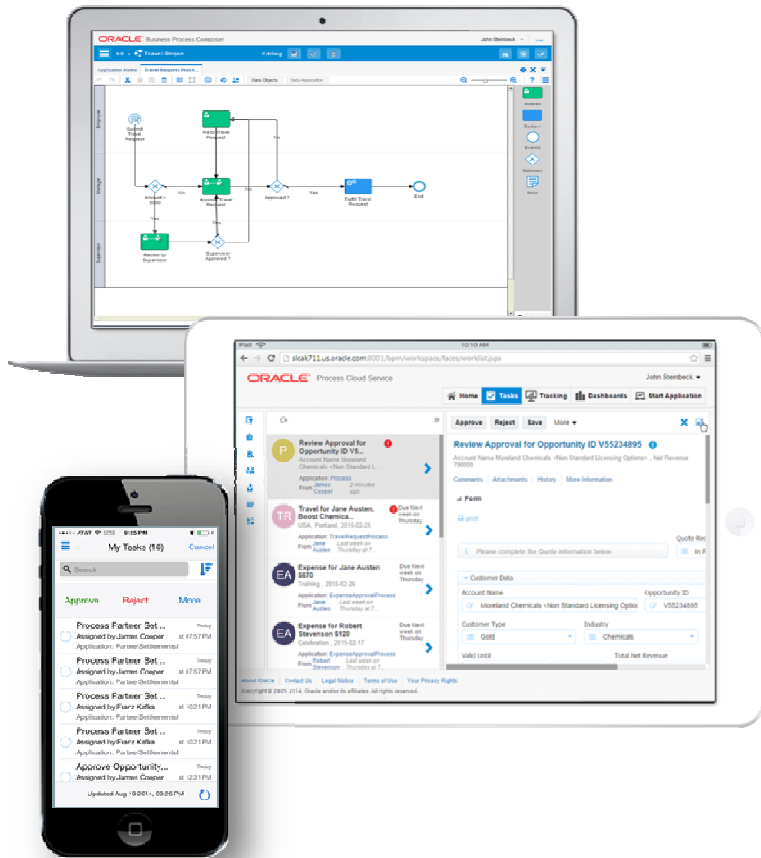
ORACLE Business Process Composer

John Steinbeck

Travel Request

Editing

Application Home

Data Objects

Data Association

Submit Travel Request

Approve Travel Request

Yes

Approved?

Yes

Fulfill Travel Request

End

Approve by Supervisor

Supervisor Approved?

iPad

10:10 AM

slcak711.us.oracle.com:8001/bpm/workspace/faces/worklist.jspx

ORACLE Process Cloud Service

John Steinbeck

Home

Tasks

Tracking

Dashboards

Start Application

Review Approval for Opportunity ID V5...

Account Name Moreland Chemicals <Non Standard L...

Application: Process

From James Cooper

2 minutes ago

Travel for Jane Austen, Boost Chemica...

USA, Portland, 2015-02-25

Application: TravelRequestProcess

From Jane Austen

Last week on Thursday at 7...

Due Next week on Thursday

Expense for Jane Austen $670

Training, 2015-02-26

Application: ExpenseApprovalProcess

From Jane Austen

Last week on Thursday at 7...

Due Next week on Thursday

Expense for Robert Stevenson $120

Celebration, 2015-02-17

Application: ExpenseApprovalProcess

From Robert Stevenson

Last week on Thursday at 7...

Due Next week on Thursday

Approve

Reject

Save

More

Review Approval for Opportunity ID V55234895

Account Name Moreland Chemicals <Non Standard Licensing Options> , Net Revenue 790000

Comments

Attachments

History

More Information

Form

print

Please complete the Quote information below

Quote Re

Customer Data

Account Name

Moreland Chemicals <Non Standard Licensing Optio

Opportunity ID

V55234895

Customer Type

Gold

Industry

Chemicals

Valid Until

Total Net Revenue

About Oracle

Contact Us

Legal Notices

Terms of Use

Your Privacy Rights

Copyright © 2005, 2014, Oracle and/or its affiliates. All rights reserved.

9:25 PM

My Tasks (16)

Cancel

Search

Approve

Reject

More

Process Partner Set...

Assigned by James Cooper

Today at 17:57PM

Application: PartnerSettlemental

Process Partner Set...

Assigned by James Cooper

Today at 17:57PM

Application: PartnerSettlemental

Process Partner Set...

Assigned by Franz Kafka

Today at 10:21PM

Process Partner Set...

Assigned by Franz Kafka

Today at 10:21PM

Application: PartnerSettlemental

Approve Opportunity...

Assigned by James Cooper

Today at 12:21PM

Updated Aug 19 2014, 09:25 PM